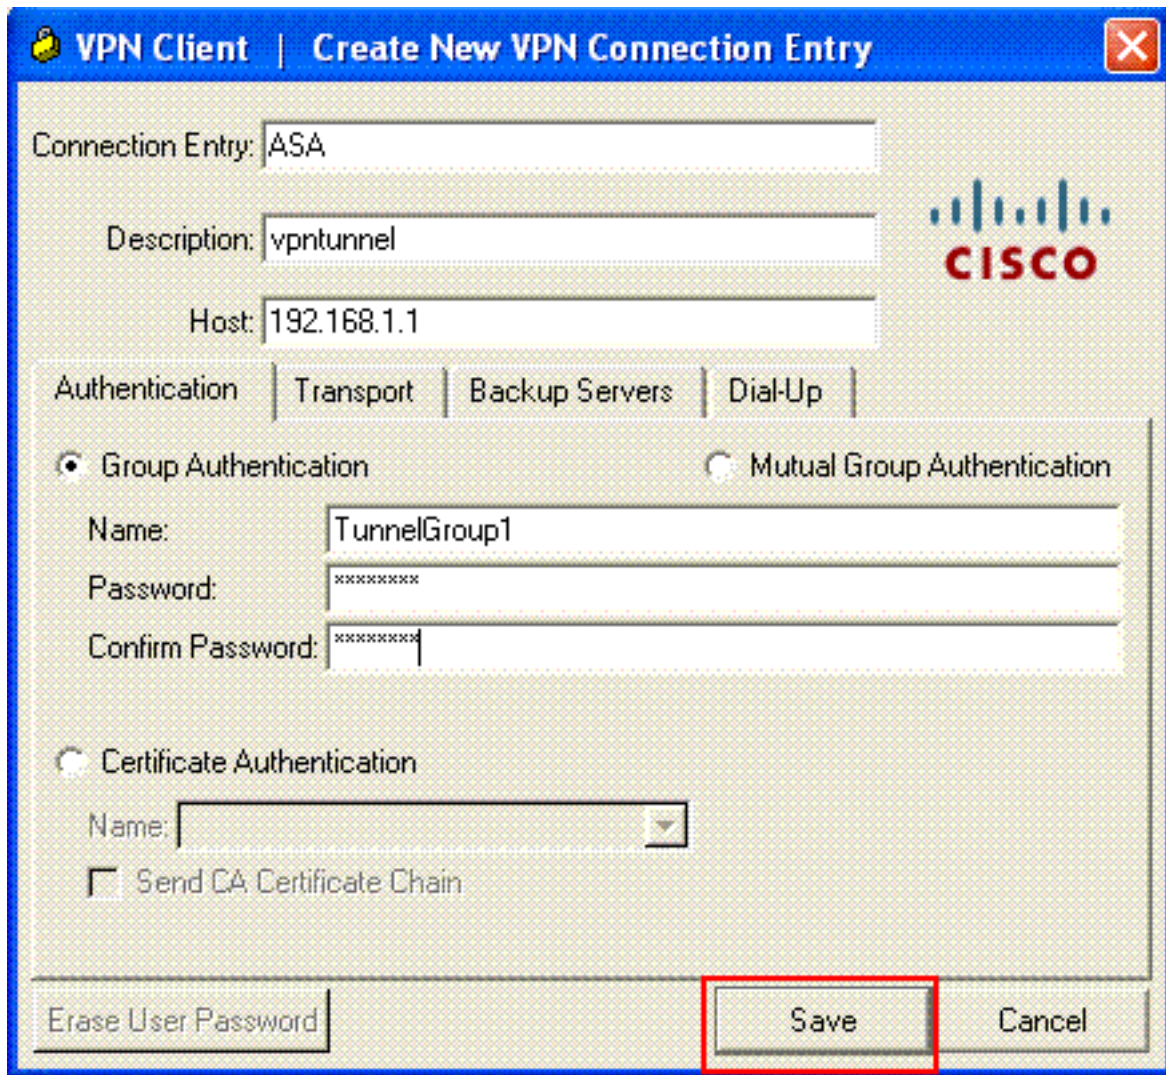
VPN Client | Create New VPN Connection Entry

Connection Entry: ASA

Description: vpntunnel

Host: 192.168.1.1

cisco

Authentication | Transport | Backup Servers | Dial-Up

Group Authentication

Mutual Group Authentication

Name: TunnelGroup1

Password: *********

Confirm Password: *********

Certificate Authentication

Name:

Send CA Certificate Chain

Erase User Password

Save

Cancel